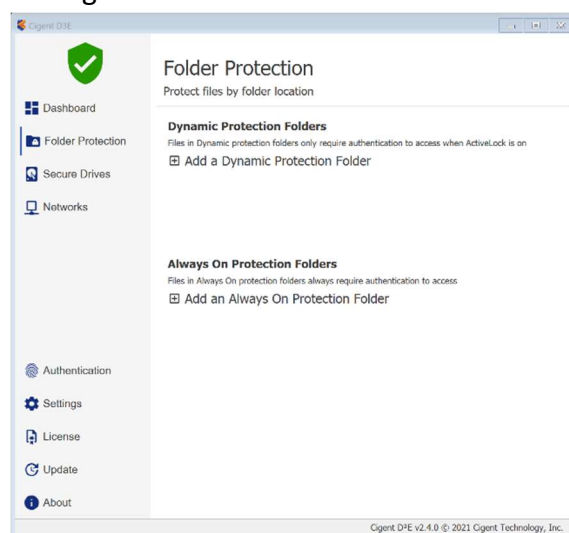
Cigent D³E

Dashboard
Folder Protection
Secure Drives
Networks

Folder Protection
Protect files by folder location

Dynamic Protection Folders
Files in Dynamic protection folders only require authentication to access when ActiveLock is on
⊞ Add a Dynamic Protection Folder

Always On Protection Folders
Files in Always On protection folders always require authentication to access
⊞ Add an Always On Protection Folder

Authentication
Settings
License
Update
About

Cigent D³E v2.4.0 © 2021 Cigent Technology, Inc.